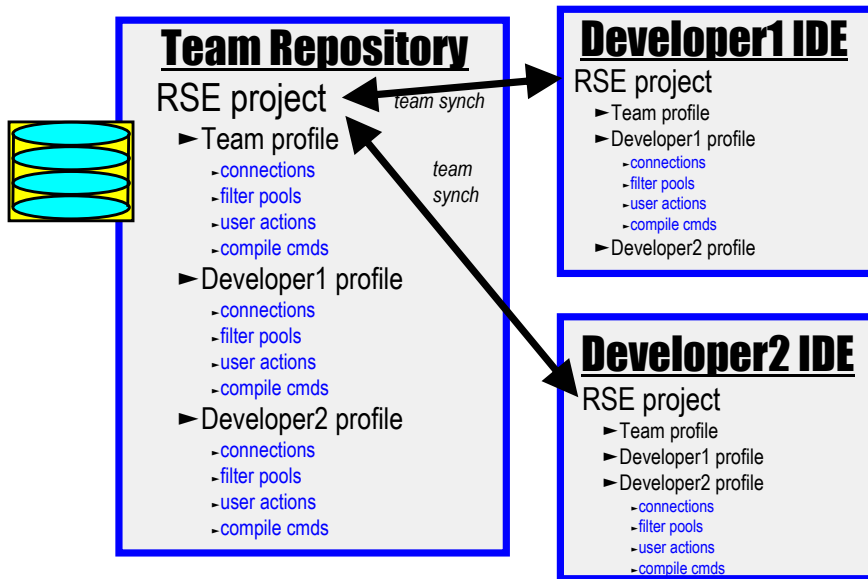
Team Repository

RSE project

►Team profile
►connections
►filter pools
►user actions
►compile cmds

►Developer1 profile
►connections
►filter pools
►user actions
►compile cmds

►Developer2 profile
►connections
►filter pools
►user actions
►compile cmds

team synch

team synch

Developer1 IDE

RSE project
►Team profile
►Developer1 profile
►connections
►filter pools
►user actions
►compile cmds
►Developer2 profile

Developer2 IDE

RSE project
►Team profile
►Developer1 profile
►Developer2 profile
►connections
►filter pools
►user actions
►compile cmds